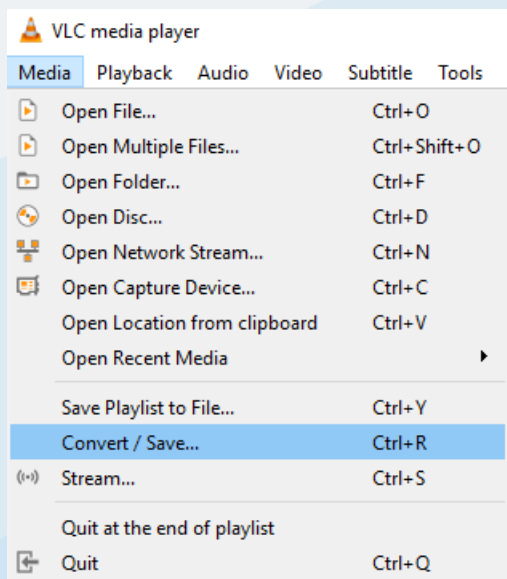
VLC media player

Media Playback Audio Video Subtitle Tools

Open File... Ctrl+O
Open Multiple Files... Ctrl+Shift+O
Open Folder... Ctrl+F
Open Disc... Ctrl+D
Open Network Stream... Ctrl+N
Open Capture Device... Ctrl+C
Open Location from clipboard Ctrl+V
Open Recent Media

Save Playlist to File... Ctrl+Y
Convert / Save... Ctrl+R
Stream... Ctrl+S

Quit at the end of playlist
Quit Ctrl+Q